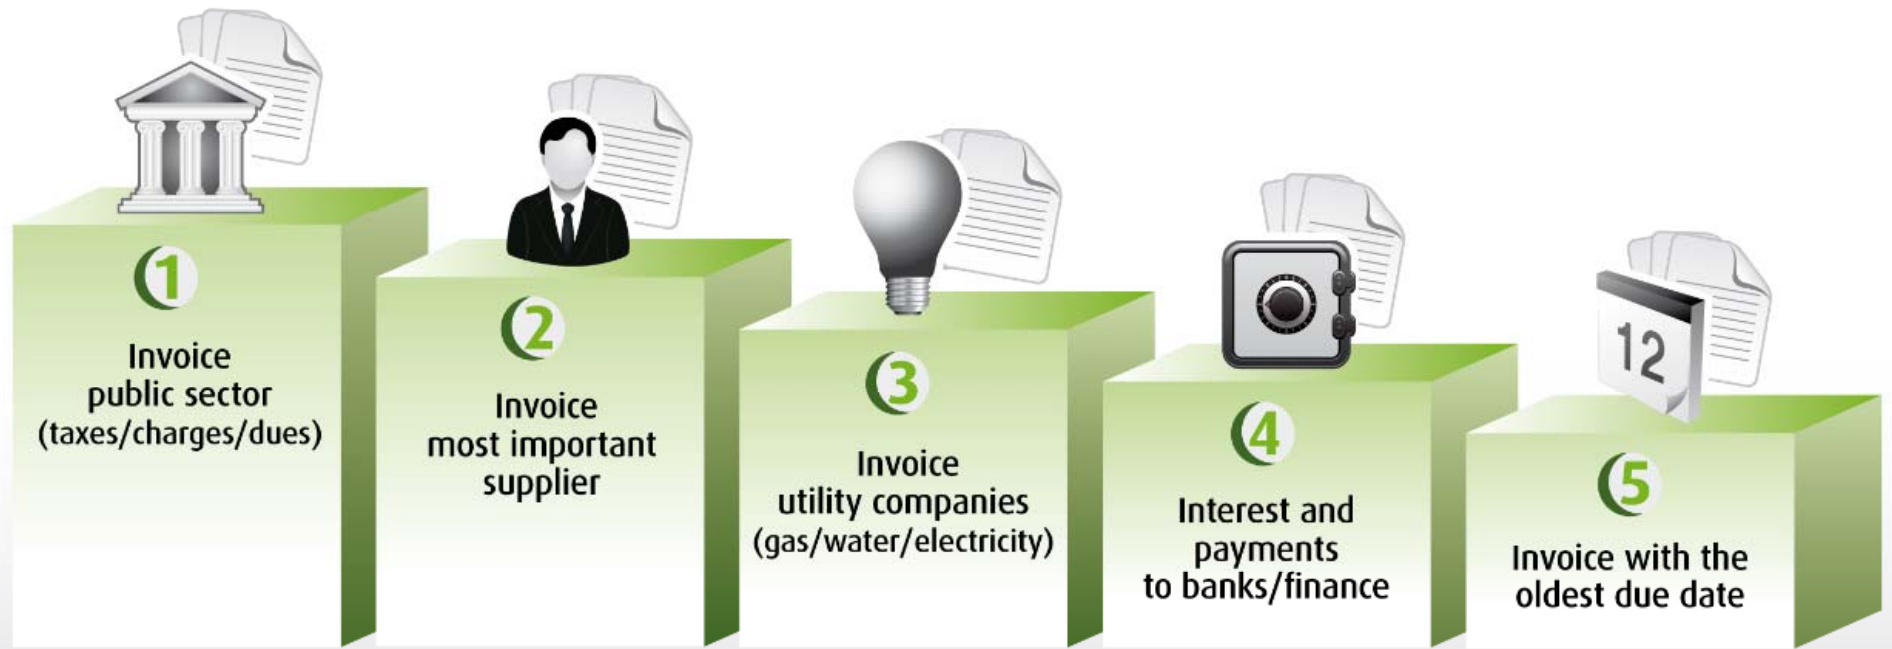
1

Invoice public sector (taxes/charges/dues)

2

Invoice most important supplier

3

Invoice utility companies (gas/water/electricity)

4

Interest and payments to banks/finance

12

5

Invoice with the oldest due date